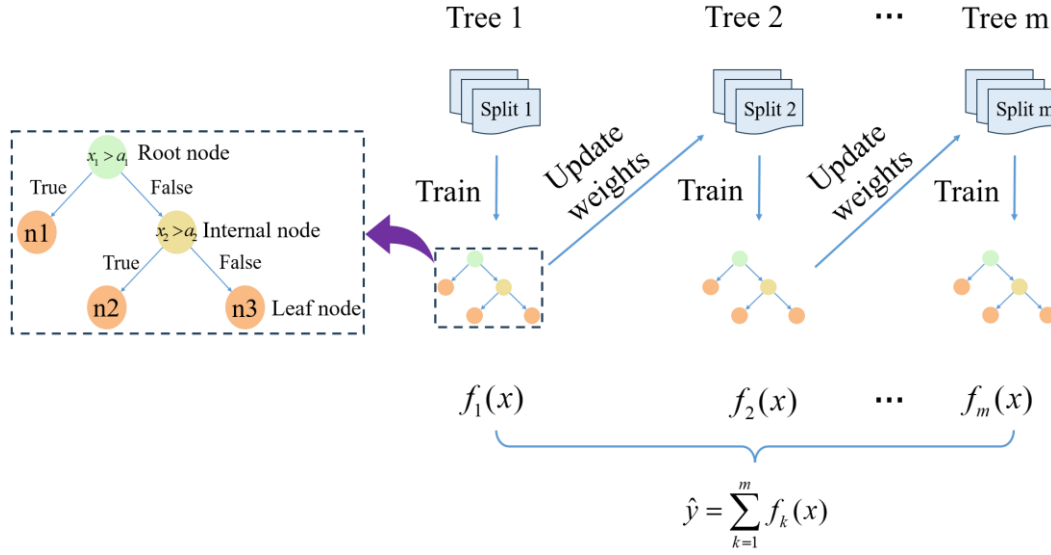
$x_1 > a_1$ Root node

True

False

n1

$x_2 > a_2$ Internal node

True

False

n2

n3 Leaf node

Tree 1

Split 1

Train

Update weights

Tree 2

Split 2

Train

Update weights

...

Tree m

Split m

Train

$f_1(x)$

$f_2(x)$

...

$f_m(x)$

$\hat{y} = \sum_{k=1}^{m} f_k(x)$